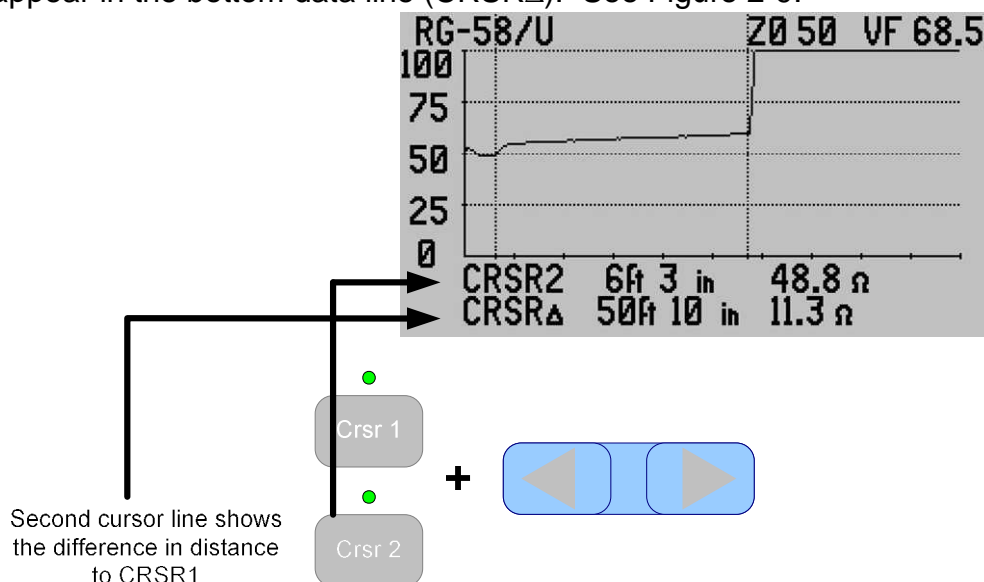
appear in the bottom data line (CRSR∆). See Figure 2-6.

RG-58/U Z0 50 VF 68.5

100
75
50
25
0

CRSR2 6ft 3 in 48.8 Ω
CRSR∆ 50ft 10 in 11.3 Ω

Crsr 1

+

Second cursor line shows the difference in distance to CRSR1

Crsr 2